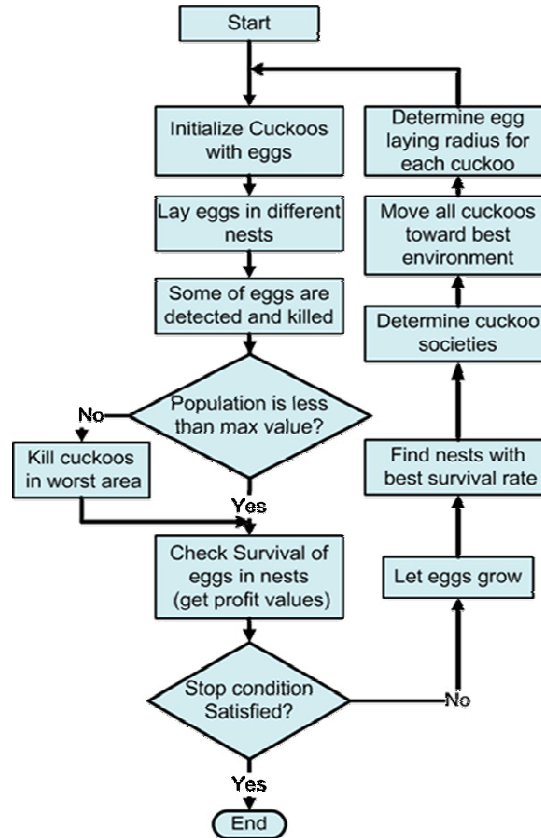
Start

Initialize Cuckoos with eggs

Lay eggs in different nests

Some of eggs are detected and killed

Population is less than max value?

No

Kill cuckoos in worst area

Yes

Check Survival of eggs in nests (get profit values)

Stop condition Satisfied?

Yes

End

No

Let eggs grow

Find nests with best survival rate

Determine cuckoo societies

Move all cuckoos toward best environment

Determine egg laying radius for each cuckoo